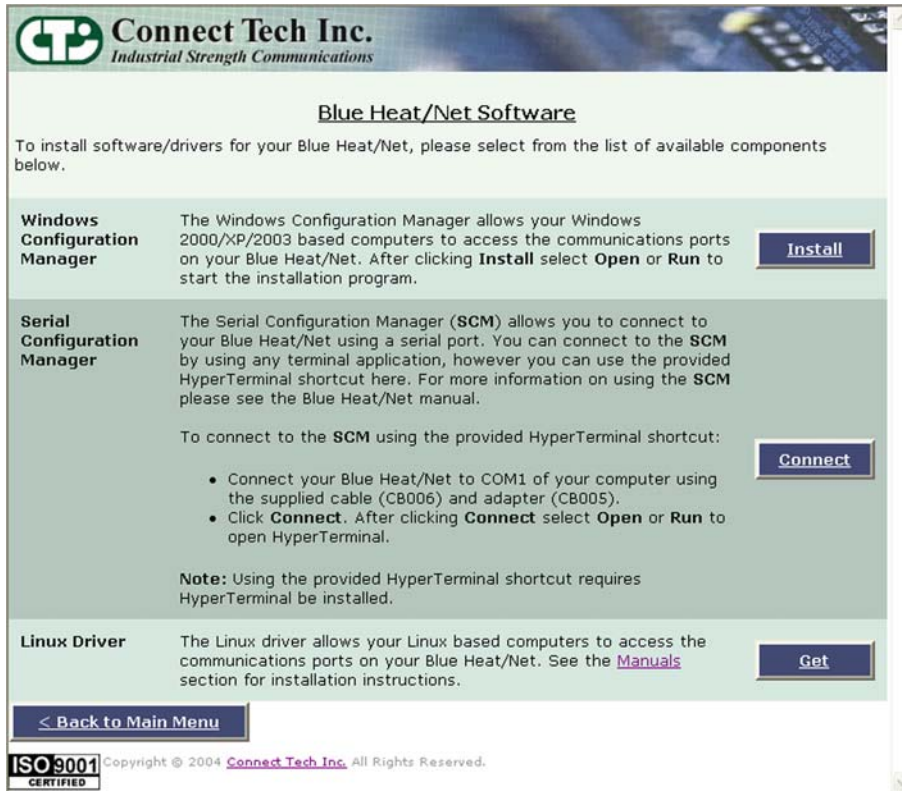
CTI Connect Tech Inc.
Industrial Strength Communications

Blue Heat/Net Software

To install software/drivers for your Blue Heat/Net, please select from the list of available components below.

| | | |
|---|---|---|
| Windows Configuration Manager | The Windows Configuration Manager allows your Windows 2000/XP/2003 based computers to access the communications ports on your Blue Heat/Net. After clicking **Install** select **Open** or **Run** to start the installation program. | Install |
| Serial Configuration Manager | The Serial Configuration Manager (**SCM**) allows you to connect to your Blue Heat/Net using a serial port. You can connect to the **SCM** by using any terminal application, however you can use the provided HyperTerminal shortcut here. For more information on using the **SCM** please see the Blue Heat/Net manual. To connect to the **SCM** using the provided HyperTerminal shortcut: • Connect your Blue Heat/Net to COM1 of your computer using the supplied cable (CB006) and adapter (CB005). • Click **Connect**. After clicking **Connect** select **Open** or **Run** to open HyperTerminal. **Note:** Using the provided HyperTerminal shortcut requires HyperTerminal be installed. | Connect |
| Linux Driver | The Linux driver allows your Linux based computers to access the communications ports on your Blue Heat/Net. See the Manuals section for installation instructions. | Get |

< Back to Main Menu

ISO 9001 CERTIFIED Copyright © 2004 Connect Tech Inc. All Rights Reserved.